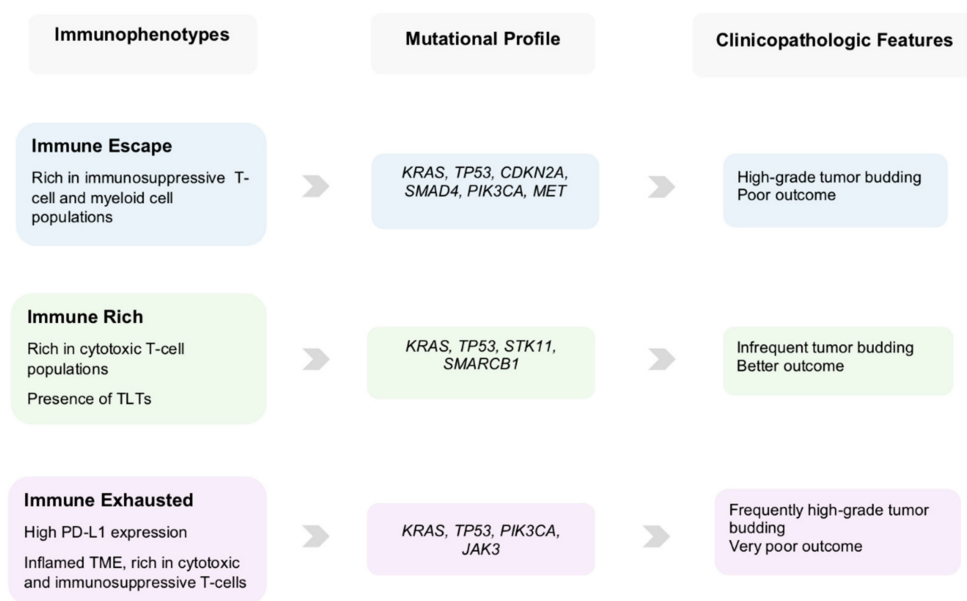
Immunophenotypes

Mutational Profile

Clinicopathologic Features

Immune Escape

Rich in immunosuppressive T-cell and myeloid cell populations

KRAS, TP53, CDKN2A, SMAD4, PIK3CA, MET

High-grade tumor budding
Poor outcome

Immune Rich

Rich in cytotoxic T-cell populations

Presence of TLTs

KRAS, TP53, STK11, SMARCB1

Infrequent tumor budding
Better outcome

Immune Exhausted

High PD-L1 expression

Inflamed TME, rich in cytotoxic and immunosuppressive T-cells

KRAS, TP53, PIK3CA, JAK3

Frequently high-grade tumor budding
Very poor outcome